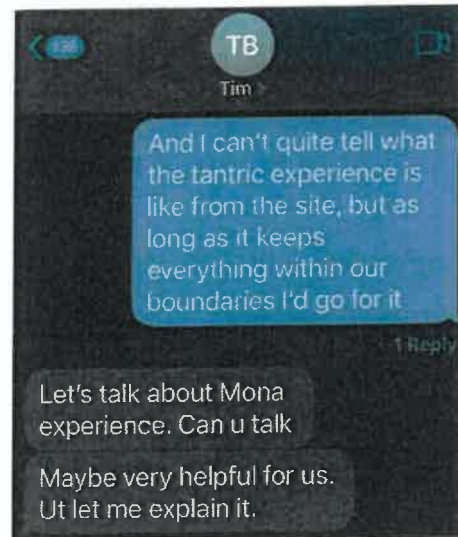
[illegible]

TB

Tim >

And I can't quite tell what the tantric experience is like from the site, but as long as it keeps everything within our boundaries I'd go for it

1 Reply

Let's talk about Mona experience. Can u talk

Maybe very helpful for us. Ut let me explain it.